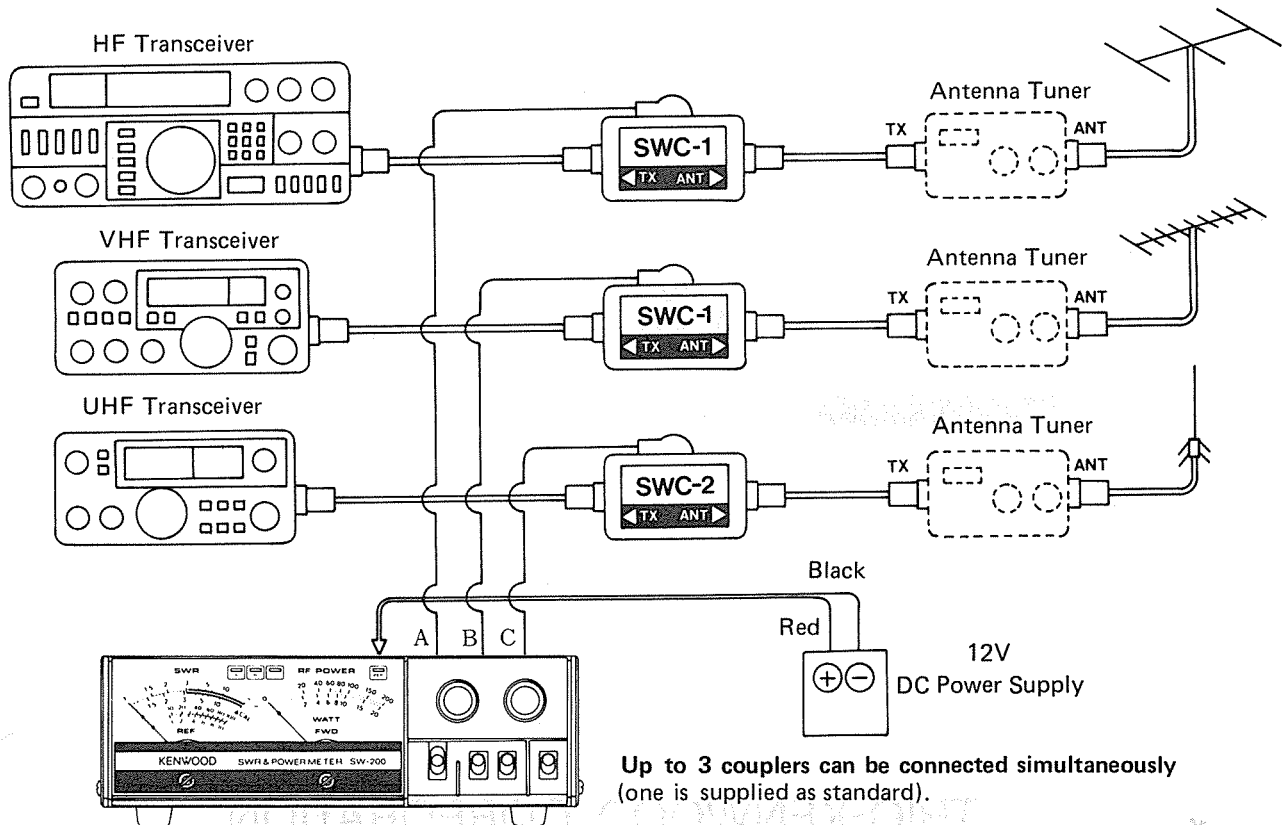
HF Transceiver

Antenna Tuner

TX

ANT

SWC-1

TX ANT

VHF Transceiver

Antenna Tuner

TX

ANT

SWC-1

TX ANT

UHF Transceiver

Antenna Tuner

TX

ANT

SWC-2

TX ANT

Black

Red

A B C

12V
DC Power Supply

SWR

RF POWER

REF

WATT

FWD

KENWOOD SWR & POWER METER SW-200

**Up to 3 couplers can be connected simultaneously** (one is supplied as standard).